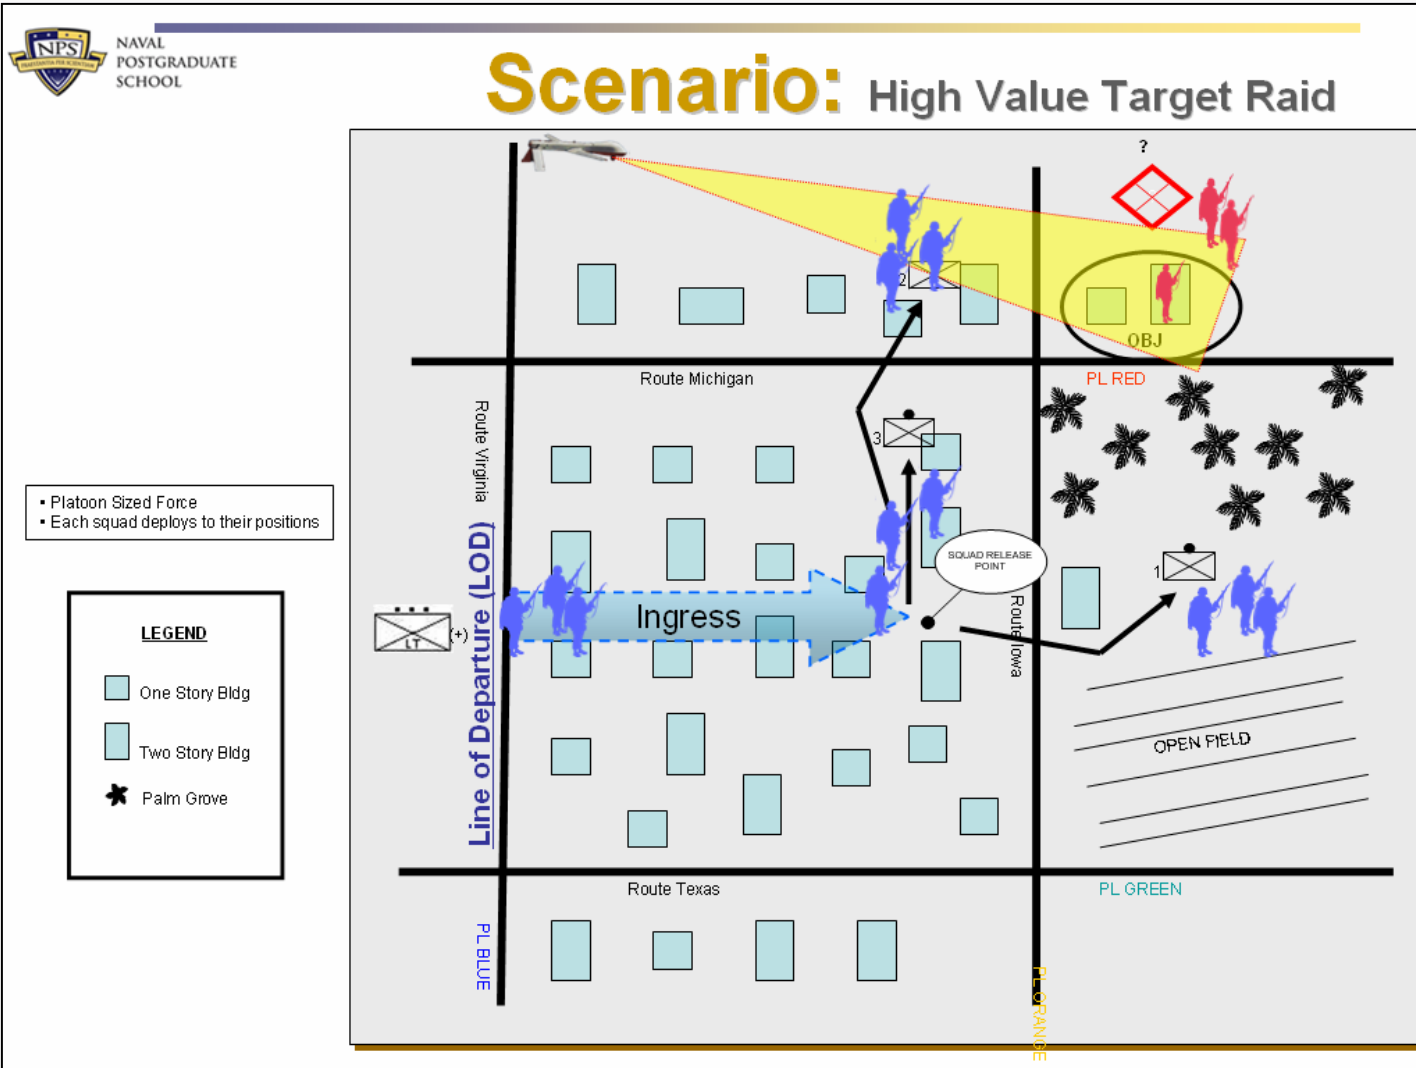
NPS
NAVAL
POSTGRADUATE
SCHOOL

Scenario: High Value Target Raid

• Platoon Sized Force
• Each squad deploys to their positions

LEGEND

One Story Bldg

Two Story Bldg

Palm Grove

?

2

OBJ

Route Michigan

PL RED

Route Virginia

3

Line of Departure (LOD)

LT

(+)

Ingress

SQUAD RELEASE POINT

Route Iowa

1

OPEN FIELD

Route Texas

PL GREEN

PL BLUE

PL ORANGE